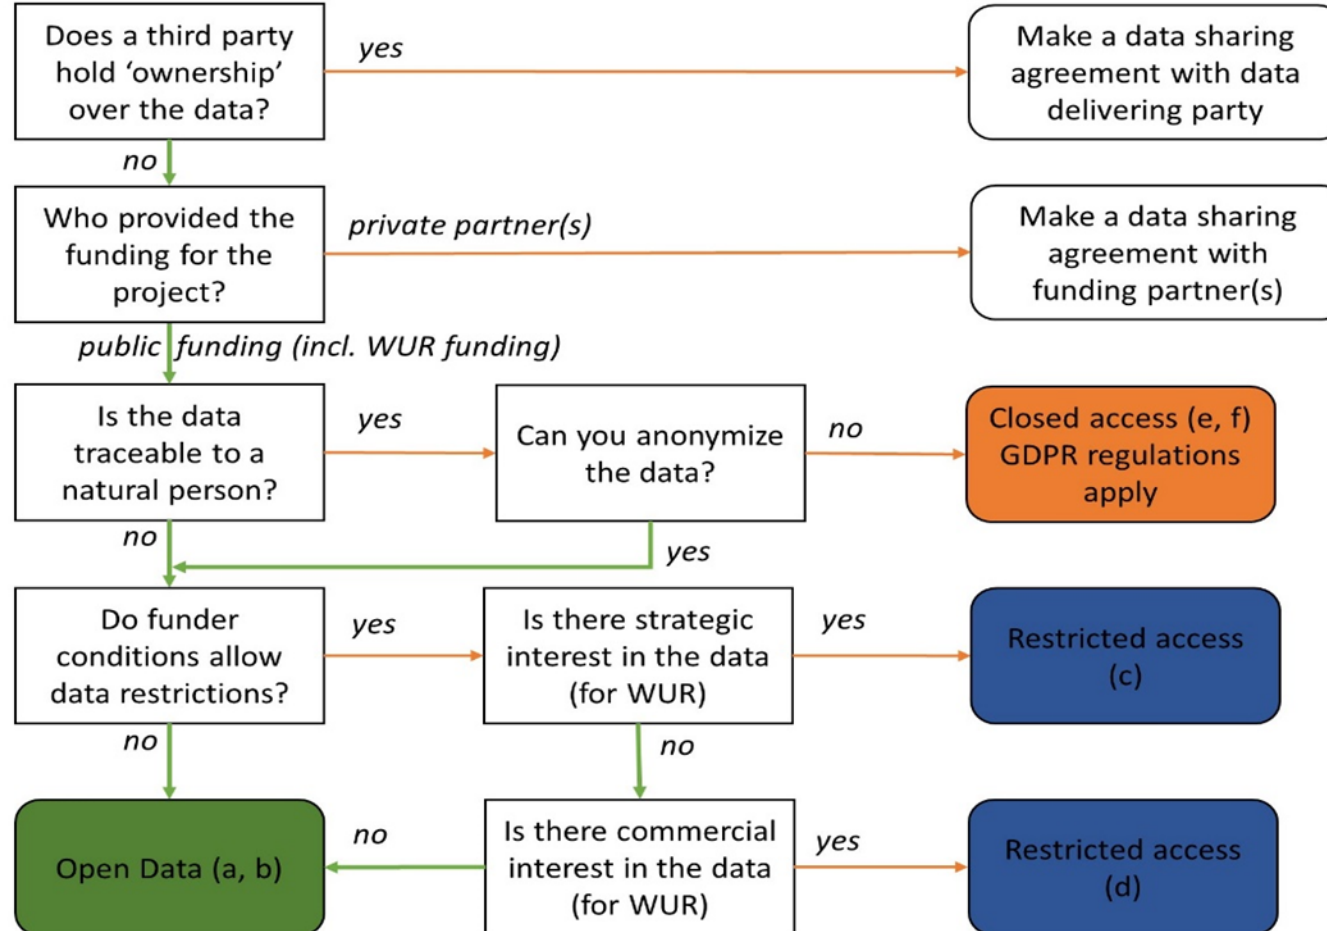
Does a third party hold 'ownership' over the data?

yes

Make a data sharing agreement with data delivering party

no

Who provided the funding for the project?

private partner(s)

Make a data sharing agreement with funding partner(s)

public funding (incl. WUR funding)

Is the data traceable to a natural person?

yes

Can you anonymize the data?

no

Closed access (e, f) GDPR regulations apply

no

yes

Do funder conditions allow data restrictions?

yes

Is there strategic interest in the data (for WUR)

yes

Restricted access (c)

no

no

Open Data (a, b)

no

Is there commercial interest in the data (for WUR)

yes

Restricted access (d)